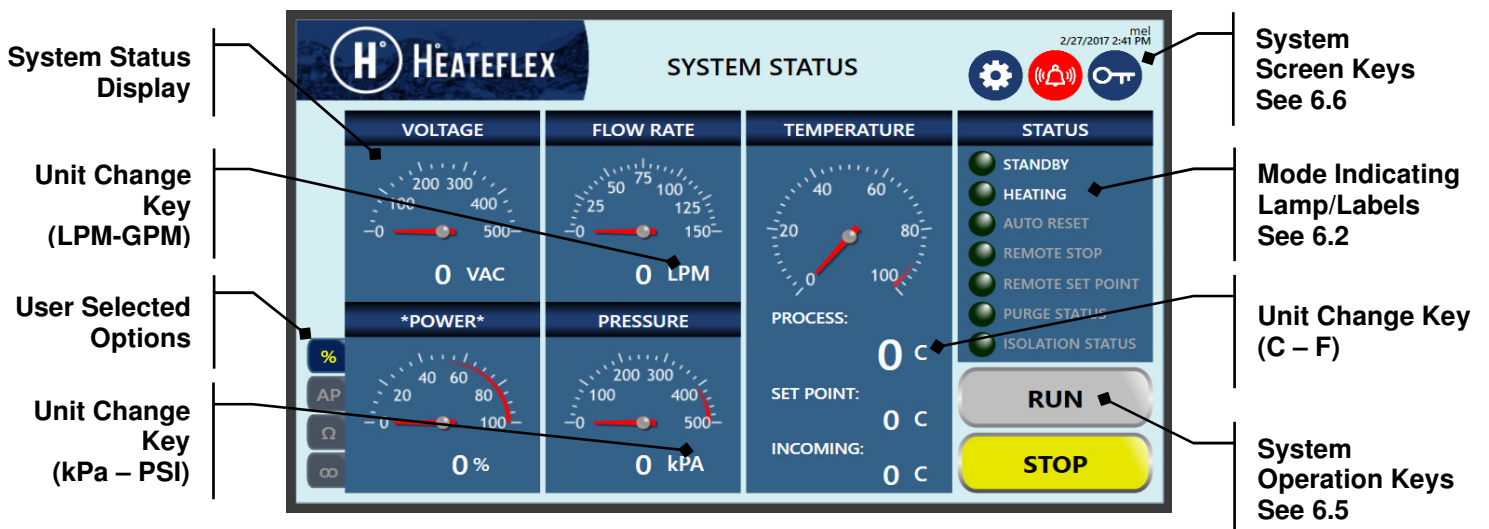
System Status Display

Unit Change Key (LPM-GPM)

User Selected Options

Unit Change Key (kPa – PSI)

HEATEFLEX

SYSTEM STATUS

mel
2/27/2017 2:41 PM

System Screen Keys See 6.6

VOLTAGE

0 100 200 300 400 500

0 VAC

FLOW RATE

0 25 50 75 100 125 150

0 LPM

TEMPERATURE

0 20 40 60 80 100

PROCESS:

0 C

SET POINT:

0 C

INCOMING:

0 C

STATUS

STANDBY
HEATING
AUTO RESET
REMOTE STOP
REMOTE SET POINT
PURGE STATUS
ISOLATION STATUS

Mode Indicating Lamp/Labels See 6.2

Unit Change Key (C – F)

%
AP
Ω
∞

*POWER*

0 20 40 60 80 100

0 %

PRESSURE

0 100 200 300 400 500

0 kPA

RUN

STOP

System Operation Keys See 6.5